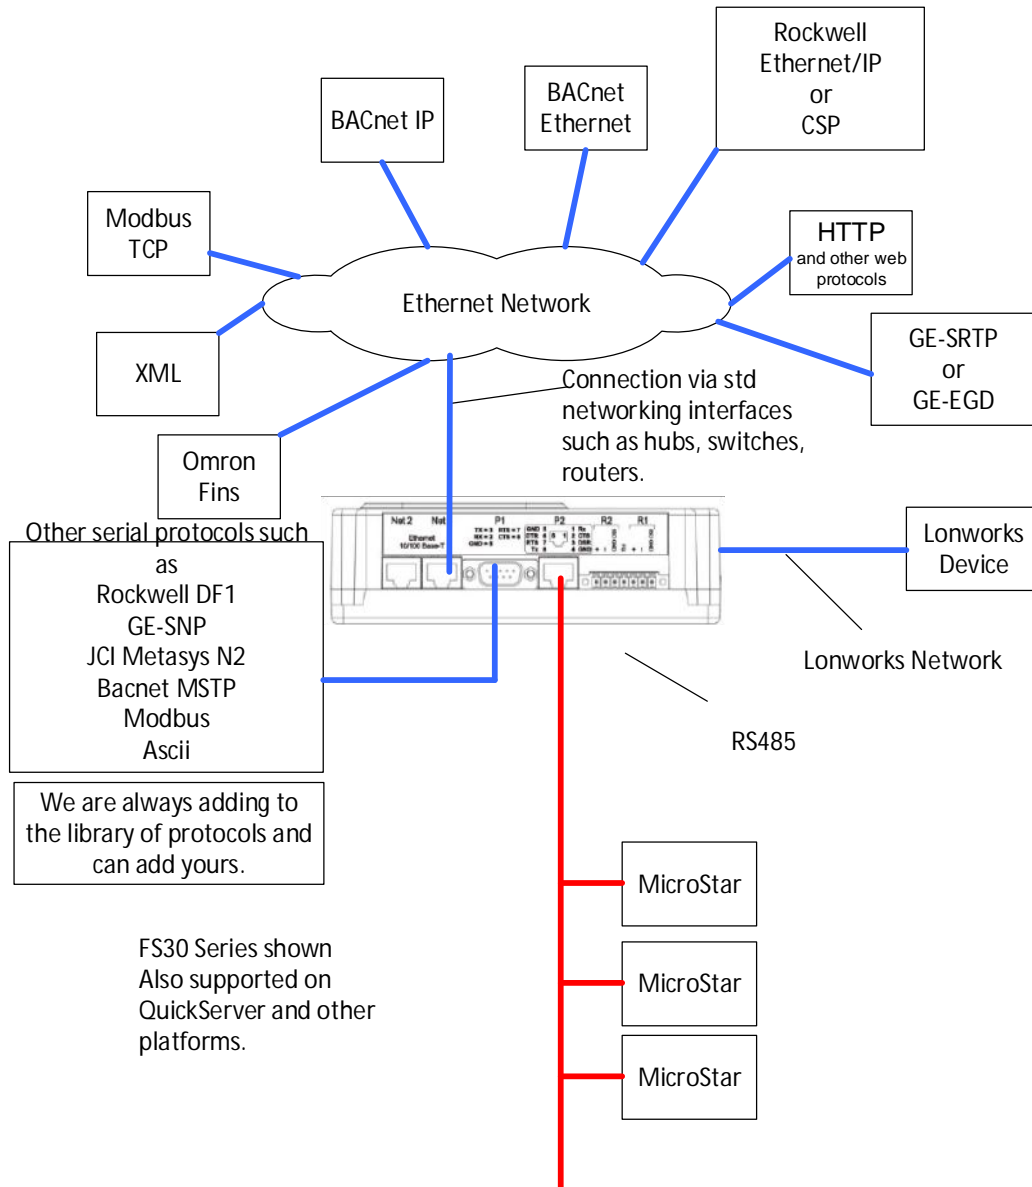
BACnet IP

BACnet Ethernet

Rockwell Ethernet/IP or CSP

Modbus TCP

HTTP and other web protocols

Ethernet Network

XML

GE-SRTP or GE-EGD

Connection via std networking interfaces such as hubs, switches, routers.

Omron Fins

Net 2 Net 1 Ethernet 10/100 Base-T P1 P2 R2 R1

Other serial protocols such as Rockwell DF1 GE-SNP JCI Metasys N2 Bacnet MSTP Modbus Ascii

Lonworks Device

Lonworks Network

RS485

We are always adding to the library of protocols and can add yours.

MicroStar

FS30 Series shown Also supported on QuickServer and other platforms.

MicroStar

MicroStar